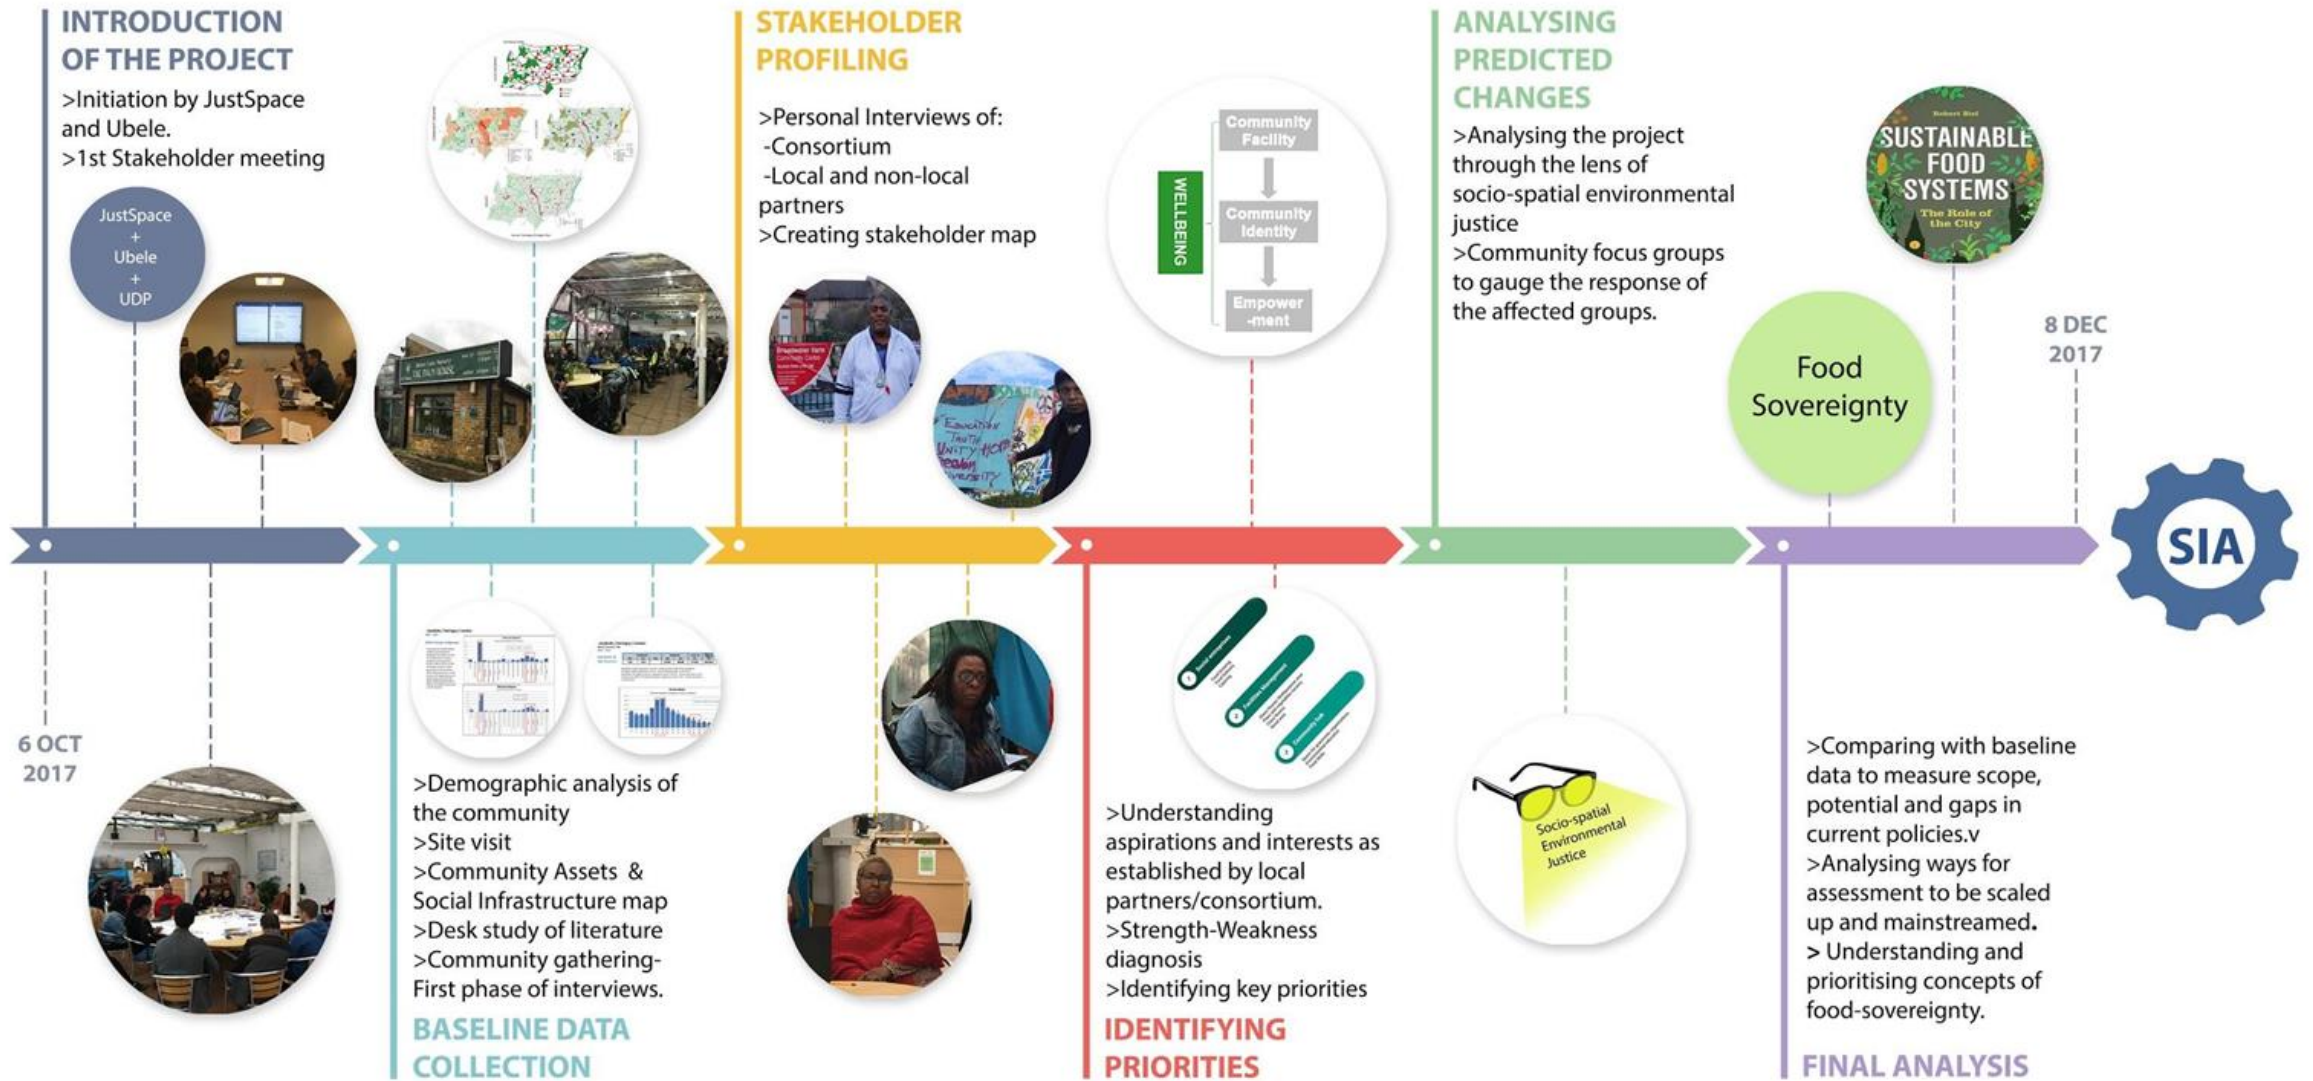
INTRODUCTION OF THE PROJECT

>Initiation by JustSpace and Ubele.
>1st Stakeholder meeting

JustSpace + Ubele + UDP

STAKEHOLDER PROFILING

>Personal Interviews of:
-Consortium
-Local and non-local partners
>Creating stakeholder map

WELLBEING

Community Facility

Community Identity

Empower -ment

ANALYSING PREDICTED CHANGES

>Analysing the project through the lens of socio-spatial environmental justice
>Community focus groups to gauge the response of the affected groups.

SUSTAINABLE FOOD SYSTEMS

The Role of the City

Food Sovereignty

8 DEC 2017

SIA

6 OCT 2017

>Demographic analysis of the community
>Site visit
>Community Assets & Social Infrastructure map
>Desk study of literature
>Community gathering- First phase of interviews.

BASELINE DATA COLLECTION

>Understanding aspirations and interests as established by local partners/consortium.
>Strength-Weakness diagnosis
>Identifying key priorities

IDENTIFYING PRIORITIES

Socio-spatial Environmental Justice

>Comparing with baseline data to measure scope, potential and gaps in current policies.v
>Analysing ways for assessment to be scaled up and mainstreamed.
> Understanding and prioritising concepts of food-sovereignty.

FINAL ANALYSIS